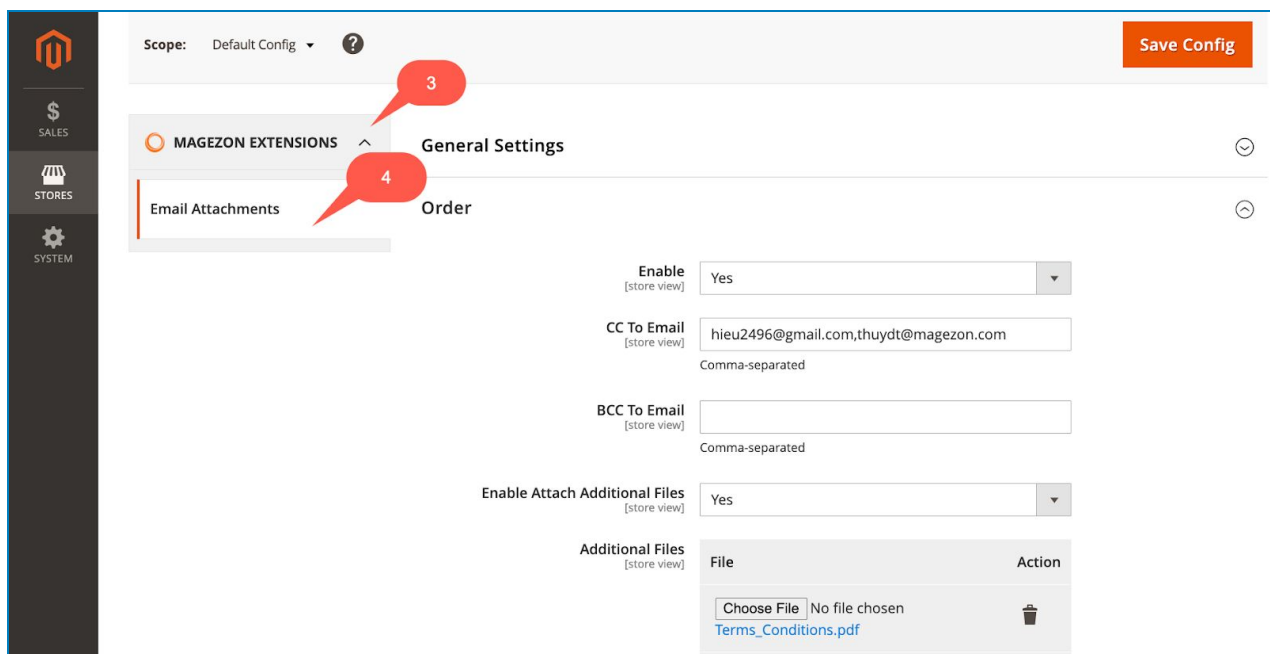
SALES
STORES
SYSTEM

Scope: Default Config

Save Config

3

MAGEZON EXTENSIONS

4

Email Attachments

General Settings

Order

Enable
[store view]
Yes

CC To Email
[store view]
hieu2496@gmail.com,thuydt@magezon.com
Comma-separated

BCC To Email
[store view]
Comma-separated

Enable Attach Additional Files
[store view]
Yes

Additional Files
[store view]

| File | Action |
|---|---|
| Choose File No file chosen Terms_Conditions.pdf | |